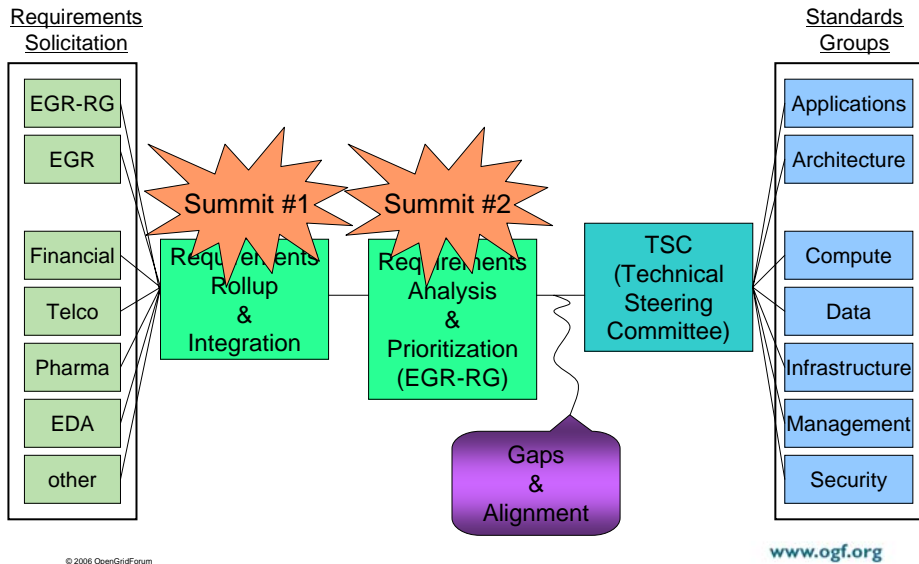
Requirements Solicitation

EGR-RG

EGR

Financial

Telco

Pharma

EDA

other

Summit #1

Requirements Rollup & Integration

Summit #2

Requirements Analysis & Prioritization (EGR-RG)

Gaps & Alignment

TSC (Technical Steering Committee)

Standards Groups

Applications

Architecture

Compute

Data

Infrastructure

Management

Security

© 2006 OpenGridForum

www.ogf.org